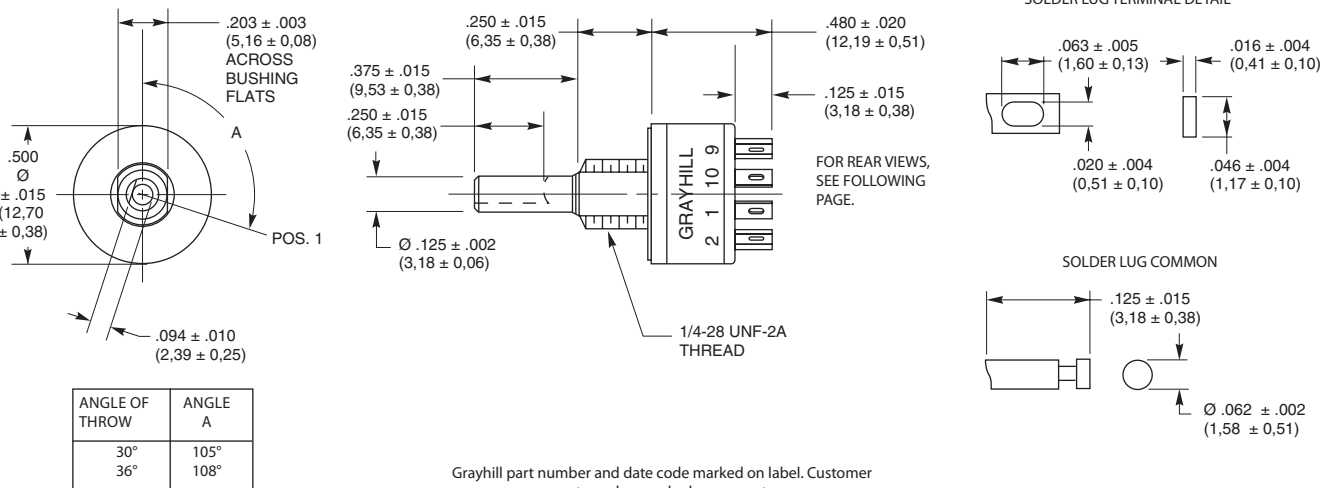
.203 ± .003
(5,16 ± 0,08)
ACROSS
BUSHING
FLATS

A

.500
Ø
± .015
(12,70
± 0,38)

POS. 1

.094 ± .010
(2,39 ± 0,25)

| ANGLE OF THROW | ANGLE A |
|---|---|
| 30° | 105° |
| 36° | 108° |

.250 ± .015
(6,35 ± 0,38)

.375 ± .015
(9,53 ± 0,38)

.250 ± .015
(6,35 ± 0,38)

Ø .125 ± .002
(3,18 ± 0,06)

GRAYHILL
9 10 1 2

.480 ± .020
(12,19 ± 0,51)

.125 ± .015
(3,18 ± 0,38)

FOR REAR VIEWS, SEE FOLLOWING PAGE.

1/4-28 UNF-2A
THREAD

SOLDER LUG TERMINAL DETAIL

.063 ± .005
(1,60 ± 0,13)

.016 ± .004
(0,41 ± 0,10)

.020 ± .004
(0,51 ± 0,10)

.046 ± .004
(1,17 ± 0,10)

SOLDER LUG COMMON

.125 ± .015
(3,18 ± 0,38)

Ø .062 ± .002
(1,58 ± 0,51)

Grayhill part number and date code marked on label. Customer
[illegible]